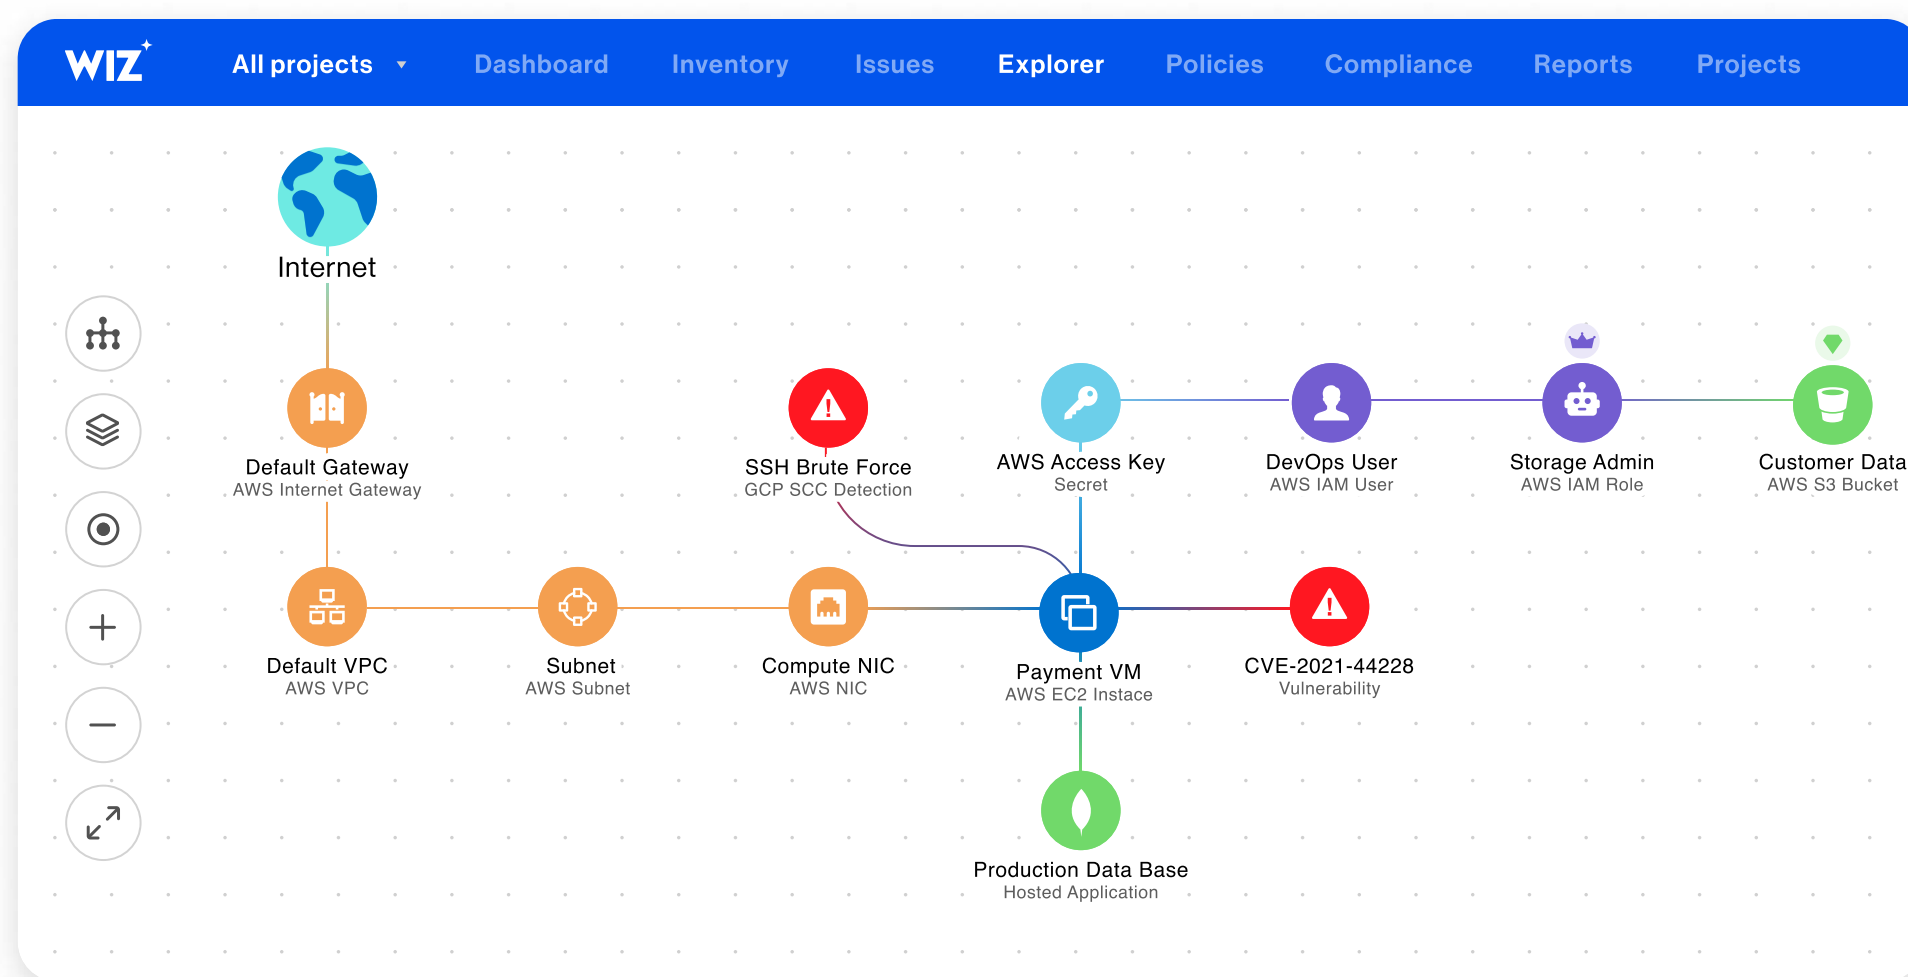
WIZ All projects Dashboard Inventory Issues Explorer Policies Compliance Reports Projects

Internet

Default Gateway
AWS Internet Gateway

SSH Brute Force
GCP SCC Detection

AWS Access Key
Secret

DevOps User
AWS IAM User

Storage Admin
AWS IAM Role

Customer Data
AWS S3 Bucket

Default VPC
AWS VPC

Subnet
AWS Subnet

Compute NIC
AWS NIC

Payment VM
AWS EC2 Instace

CVE-2021-44228
Vulnerability

Production Data Base
Hosted Application